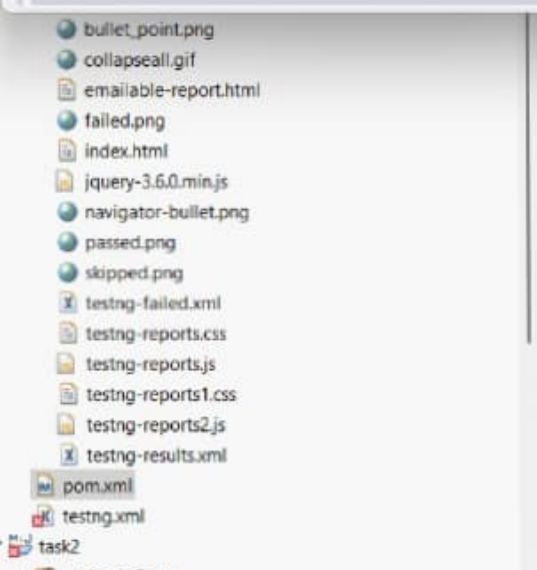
bullet_point.png
collapseall.gif
emailable-report.html
failed.png
index.html
jquery-3.6.0.min.js
navigator-bullet.png
passed.png
skipped.png
testng-failed.xml
testng-reports.css
testng-reports.js
testng-reports1.css
testng-reports2.js
testng-results.xml
pom.xml
testng.xml
task2